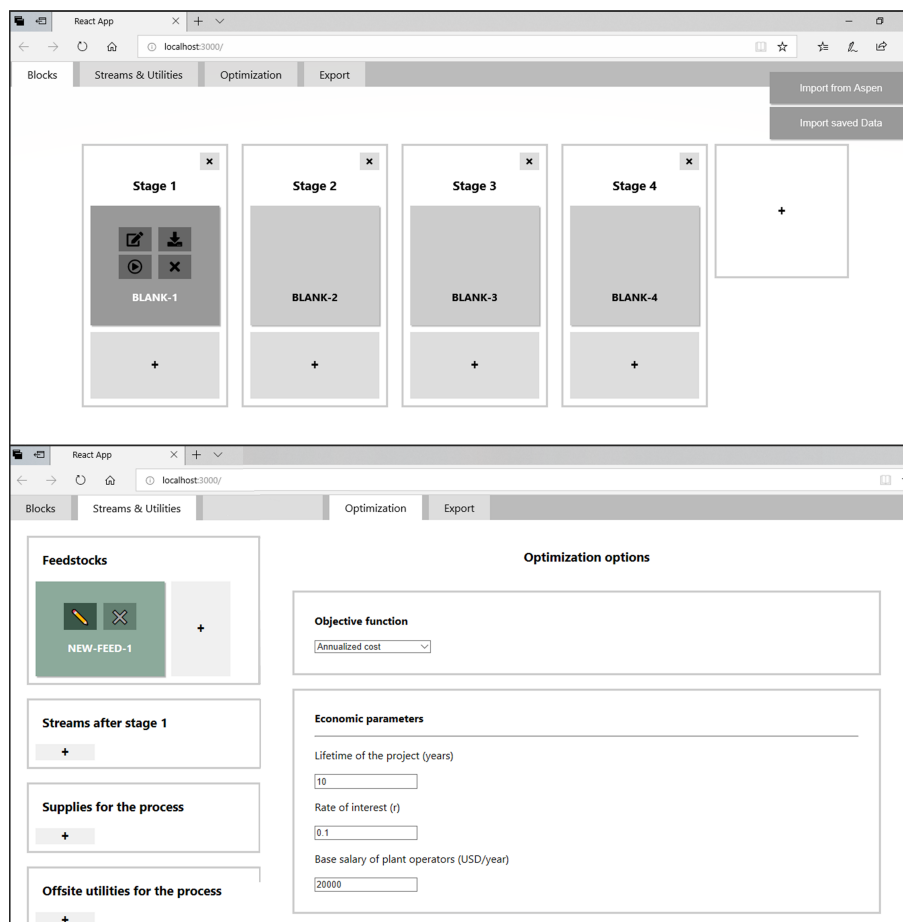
React App

localhost:3000/

Blocks | Streams & Utilities | Optimization | Export

Import from Aspen

Import saved Data

Stage 1

BLANK-1

+

Stage 2

BLANK-2

+

Stage 3

BLANK-3

+

Stage 4

BLANK-4

+

+

React App

localhost:3000/

Blocks | Streams & Utilities | Optimization | Export

Feedstocks

NEW-FEED-1

+

Streams after stage 1

+

Supplies for the process

+

Offsite utilities for the process

+

Optimization options

Objective function

Annualized cost

Economic parameters

Lifetime of the project (years)

10

Rate of interest (r)

0.1

Base salary of plant operators (USD/year)

20000